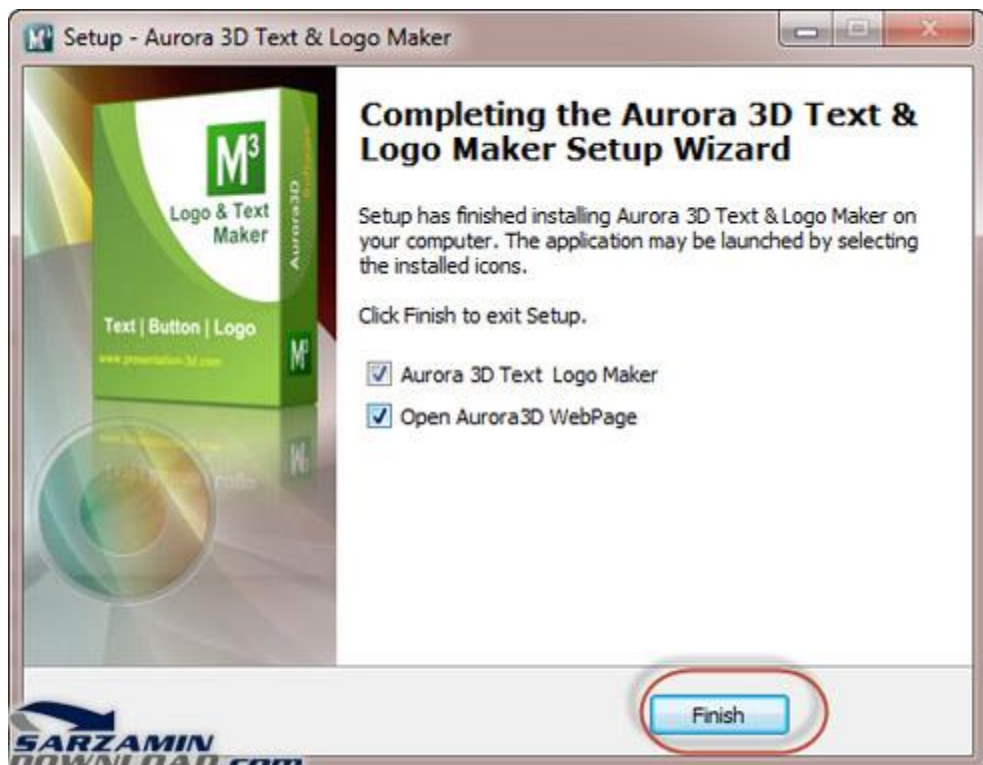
Setup - Aurora 3D Text & Logo Maker

$M^3$
Logo & Text Maker
Aurora3D
Text | Button | Logo
www.presentation-3d.com
$M^3$

Completing the Aurora 3D Text & Logo Maker Setup Wizard

Setup has finished installing Aurora 3D Text & Logo Maker on your computer. The application may be launched by selecting the installed icons.

Click Finish to exit Setup.

Aurora 3D Text Logo Maker

Open Aurora3D WebPage

Finish

SARZAMIN DOWNLOAD.com